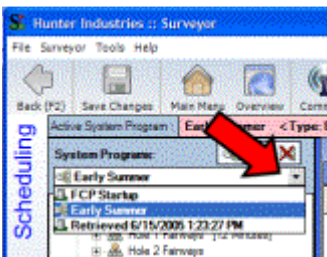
Hunter Industries :: Surveyor

File Surveyor Tools Help

Back (F2) Save Changes Main Menu Overview Conn

Scheduling

Active System Program Early Summer <Type:

System Programs:

Early Summer

FCP Startup

Early Summer

Retrieved 6/15/2005 1:23:27 PM

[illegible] Fairways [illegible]

Hole 2 Fairways